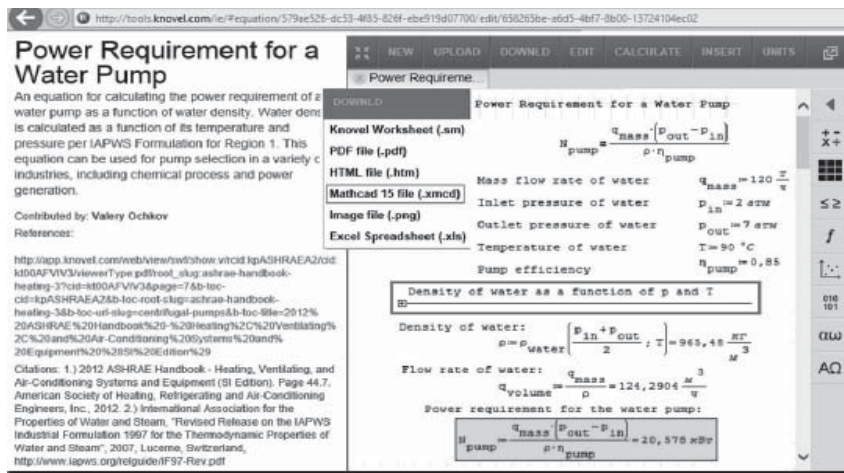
http://tools.knovel.com/ie/#equation/579ee526-dc53-4f85-826f-ebe919d07700/edit/658265be-a6d5-4bf7-8b00-13724104ec02

Power Requirement for a Water Pump

An equation for calculating the power requirement of a water pump as a function of water density. Water dens is calculated as a function of its temperature and pressure per IAPWS Formulation for Region 1. This equation can be used for pump selection in a variety c industries, including chemical process and power generation.

Contributed by: Valery Ochkov

References:

http://app.knovel.com/web/view/swf/show.v/rcid:kpASHRAEA2/cid:kt00AFVIV3/viewerType:pdf/root_slug:ashrae-handbook-heating-3?cid=kt00AFVIV3&page=7&b-toc-cid=kpASHRAEA2&b-toc-root-slug=ashrae-handbook-heating-3&b-toc-url-slug=centrifugal-pumps&b-toc-title=2012%20ASHRAE%20Handbook%20-%20Heating%2C%20Ventilating%2C%20and%20Air-Conditioning%20Systems%20and%20Equipment%20%28SI%20Edition%29

Citations: 1.) 2012 ASHRAE Handbook - Heating, Ventilating, and Air-Conditioning Systems and Equipment (SI Edition). Page 44.7. American Society of Heating, Refrigerating and Air-Conditioning Engineers, Inc., 2012. 2.) International Association for the Properties of Water and Steam, "Revised Release on the IAPWS Industrial Formulation 1997 for the Thermodynamic Properties of Water and Steam", 2007, Lucerne, Switzerland, http://www.iapws.org/relguide/IF97-Rev.pdf

NEW UPLOAD DOWNLD EDIT CALCULATE INSERT UNITS

Power Requireme...

DOWNLD

Knovel Worksheet (.sm)
PDF file (.pdf)
HTML file (.htm)
Mathcad 15 file (.xmcd)
Image file (.png)
Excel Spreadsheet (.xls)

Power Requirement for a Water Pump

$N_{pump} = \frac{q_{mass} \cdot (p_{out} - p_{in})}{\rho \cdot \eta_{pump}}$

Mass flow rate of water $q_{mass} := 120 \frac{т}{ч}$

Inlet pressure of water $p_{in} := 2$ атм

Outlet pressure of water $p_{out} := 7$ атм

Temperature of water $T := 90$ °C

Pump efficiency $\eta_{pump} := 0,85$

Density of water as a function of p and T

Density of water:
$\rho := \rho_{water}\left(\frac{p_{in} + p_{out}}{2}; T\right) = 965,48 \frac{кг}{м^3}$

Flow rate of water:
$q_{volume} := \frac{q_{mass}}{\rho} = 124,2904 \frac{м^3}{ч}$

Power requirement for the water pump:

$N_{pump} := \frac{q_{mass} \cdot (p_{out} - p_{in})}{\rho \cdot \eta_{pump}} = 20,578$ кВт

≤≥ $f$ αω ΑΩ